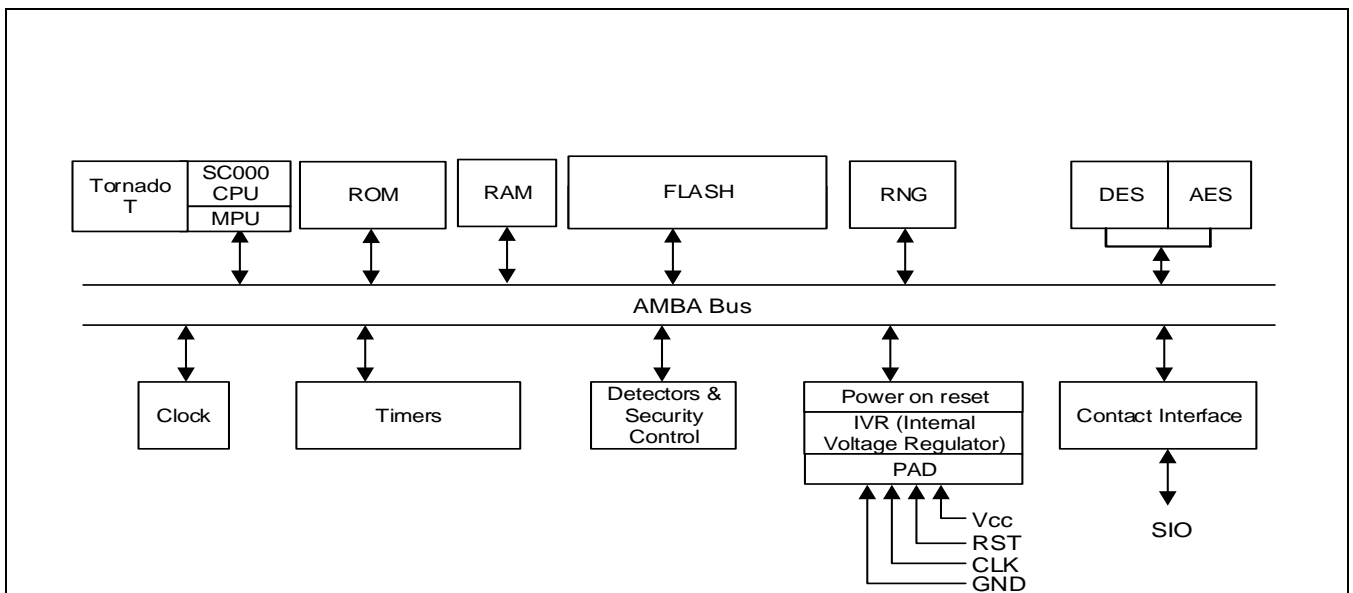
Tornado T

SC000 CPU

MPU

ROM

RAM

FLASH

RNG

DES

AES

AMBA Bus

Clock

Timers

Detectors & Security Control

Power on reset

IVR (Internal Voltage Regulator)

PAD

Vcc

RST

CLK

GND

Contact Interface

SIO